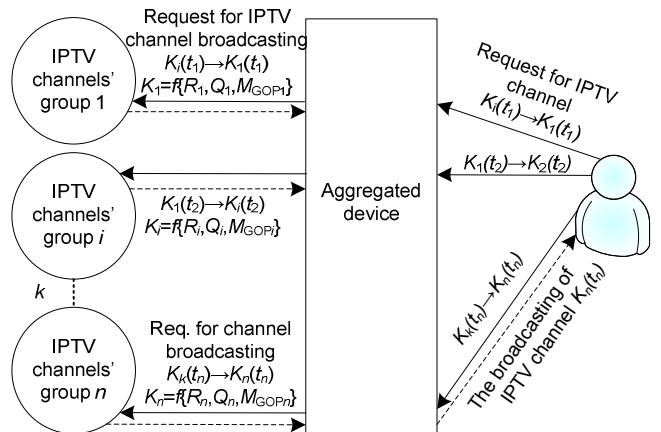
IPTV channels' group 1

Request for IPTV channel broadcasting
$K_i(t_1)\rightarrow K_1(t_1)$
$K_1=f\{R_1,Q_1,M_{GOP1}\}$

IPTV channels' group $i$

$K_1(t_2)\rightarrow K_i(t_2)$
$K_i=f\{R_i,Q_i,M_{GOPi}\}$

$k$

IPTV channels' group $n$

Req. for channel broadcasting
$K_k(t_n)\rightarrow K_n(t_n)$
$K_n=f\{R_n,Q_n,M_{GOPn}\}$

Aggregated device

Request for IPTV channel
$K_i(t_1)\rightarrow K_1(t_1)$

$K_1(t_2)\rightarrow K_2(t_2)$

$K_k(t_n)\rightarrow K_n(t_n)$

The broadcasting of IPTV channel $K_n(t_n)$